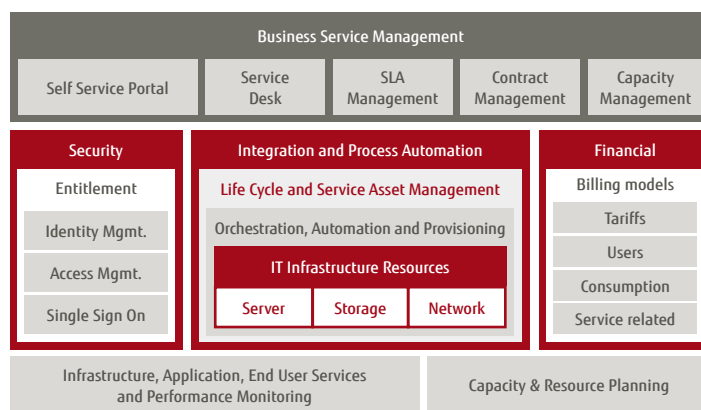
Business Service Management

Self Service Portal

Service Desk

SLA Management

Contract Management

Capacity Management

Security

Entitlement

Identity Mgmt.

Access Mgmt.

Single Sign On

Integration and Process Automation

Life Cycle and Service Asset Management

Orchestration, Automation and Provisioning

IT Infrastructure Resources

Server

Storage

Network

Financial

Billing models

Tariffs

Users

Consumption

Service related

Infrastructure, Application, End User Services and Performance Monitoring

Capacity & Resource Planning